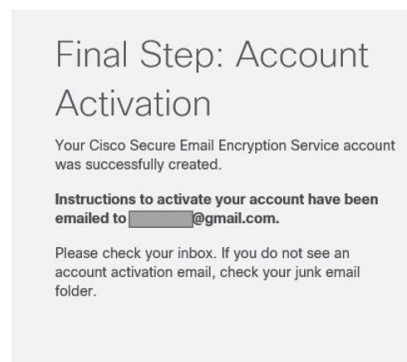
Final Step: Account Activation

Your Cisco Secure Email Encryption Service account was successfully created.

Instructions to activate your account have been emailed to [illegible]@gmail.com.

Please check your inbox. If you do not see an account activation email, check your junk email folder.